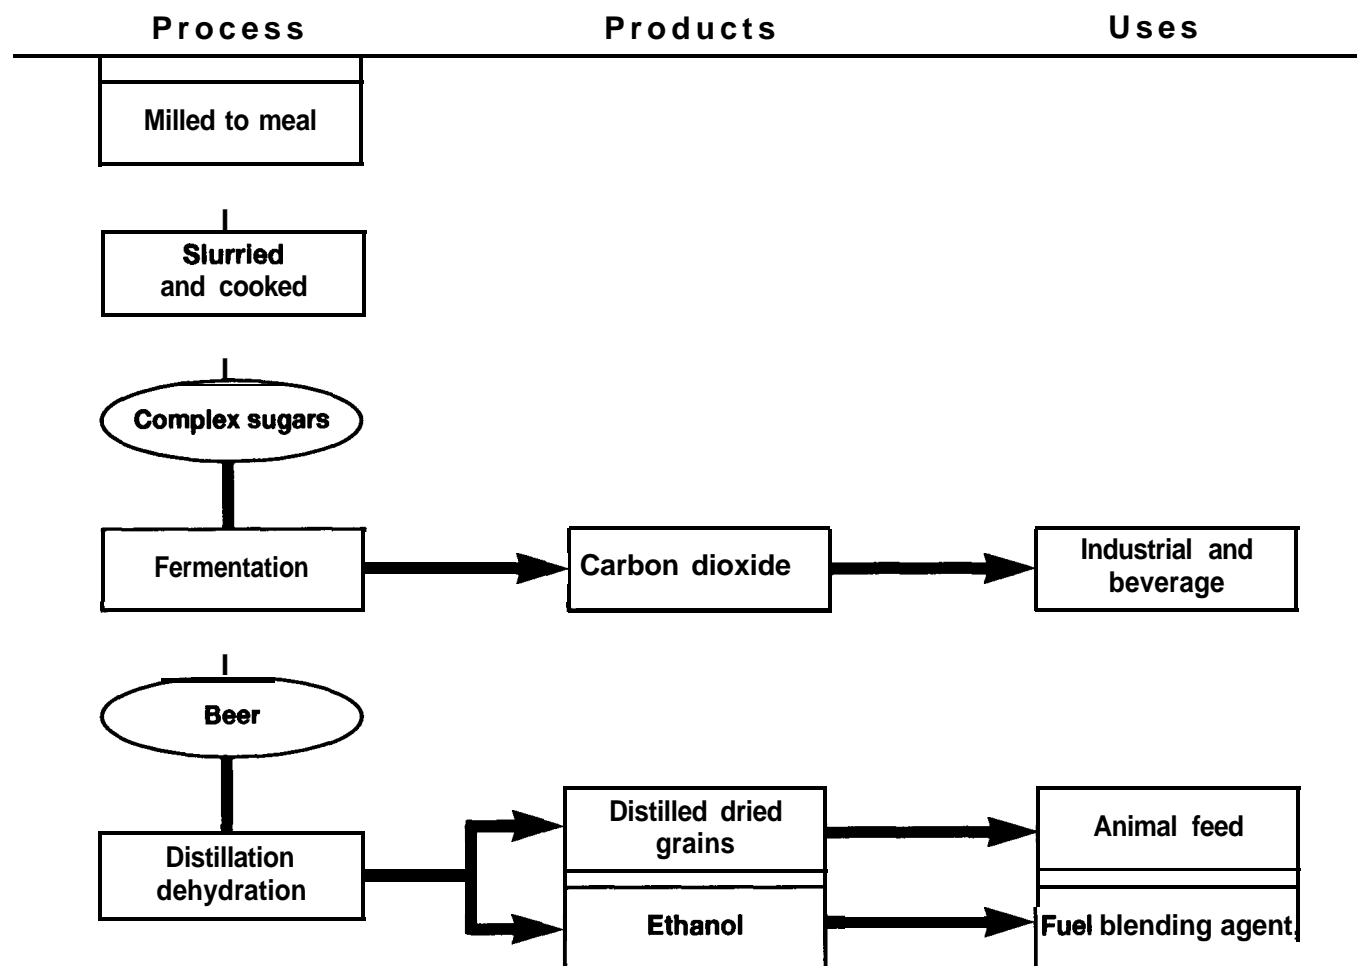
Process

Products

Uses

Milled to meal

Slurried and cooked

Complex sugars

Fermentation

Carbon dioxide

Industrial and beverage

Beer

Distillation dehydration

Distilled dried grains

Animal feed

Ethanol

Fuel blending agent